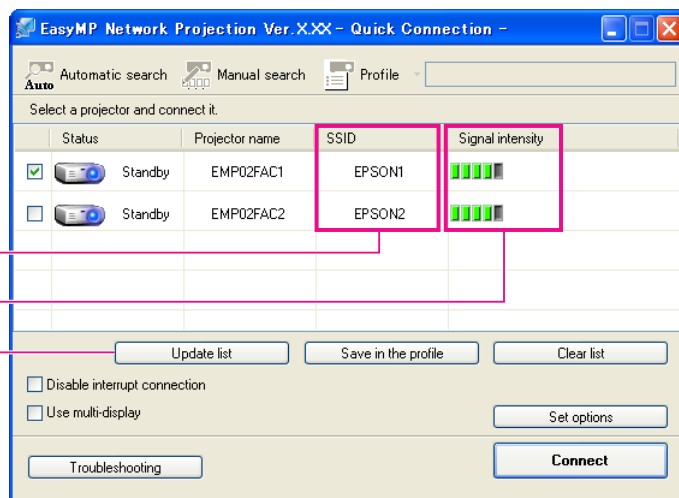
EasyMP Network Projection Ver.X.XX - Quick Connection -

Auto Automatic search
Manual search
Profile

Select a projector and connect it.

| | Status | Projector name | SSID | Signal intensity |
|---|---|---|---|---|
| ☑ | Standby | EMP02FAC1 | EPSON1 | |
| ☐ | Standby | EMP02FAC2 | EPSON2 | |

Update list
Save in the profile
Clear list

Disable interrupt connection
Use multi-display

Set options

Troubleshooting
Connect